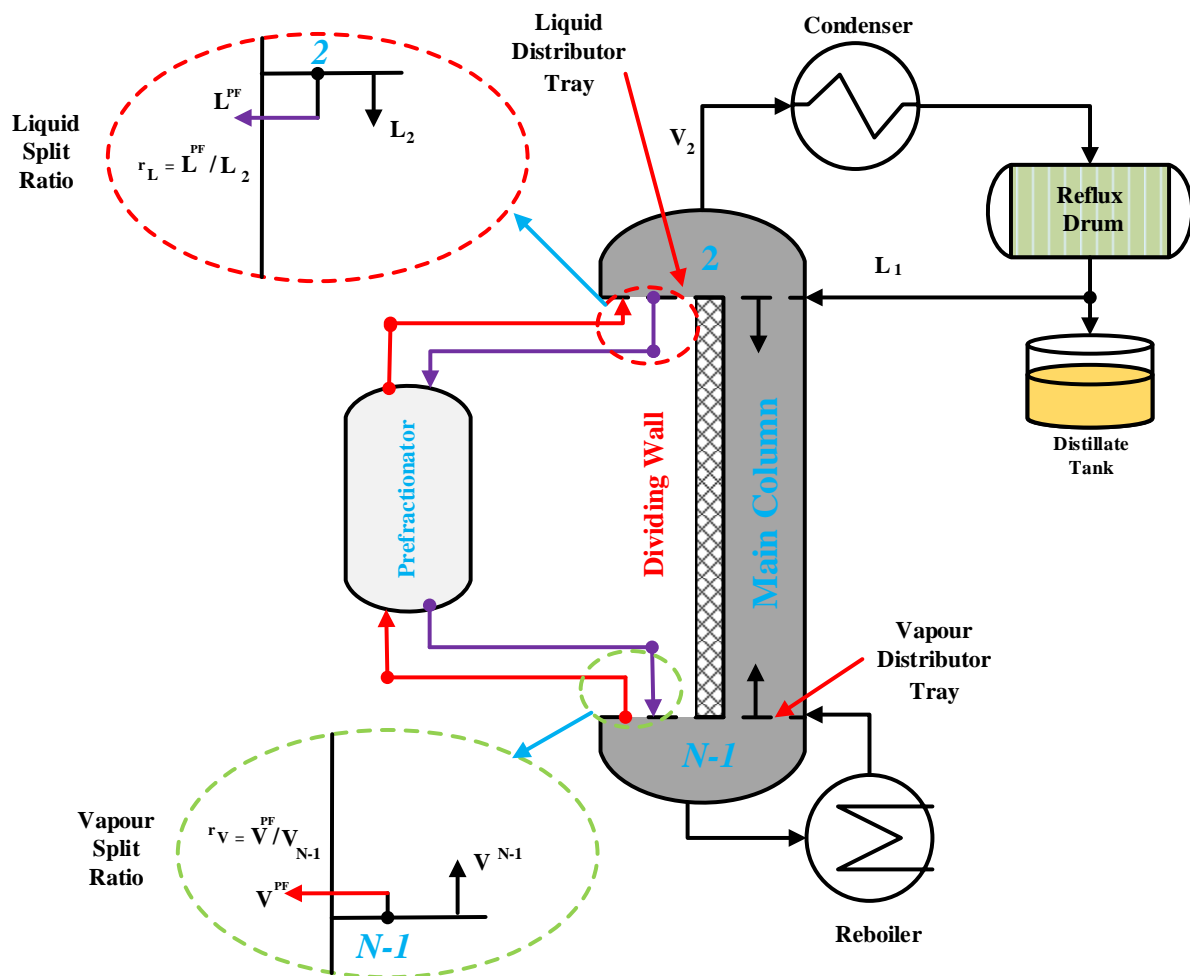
Liquid Distributor Tray

Condenser

2

$L^{PF}$

$L_2$

Liquid Split Ratio

$r_L = L^{PF} / L_2$

$V_2$

Reflux Drum

2

$L_1$

Distillate Tank

Prefractionator

Dividing Wall

Main Column

Vapour Distributor Tray

N-1

Vapour Split Ratio

$r_V = V^{PF}/V_{N-1}$

$V^{N-1}$

$V^{PF}$

N-1

Reboiler